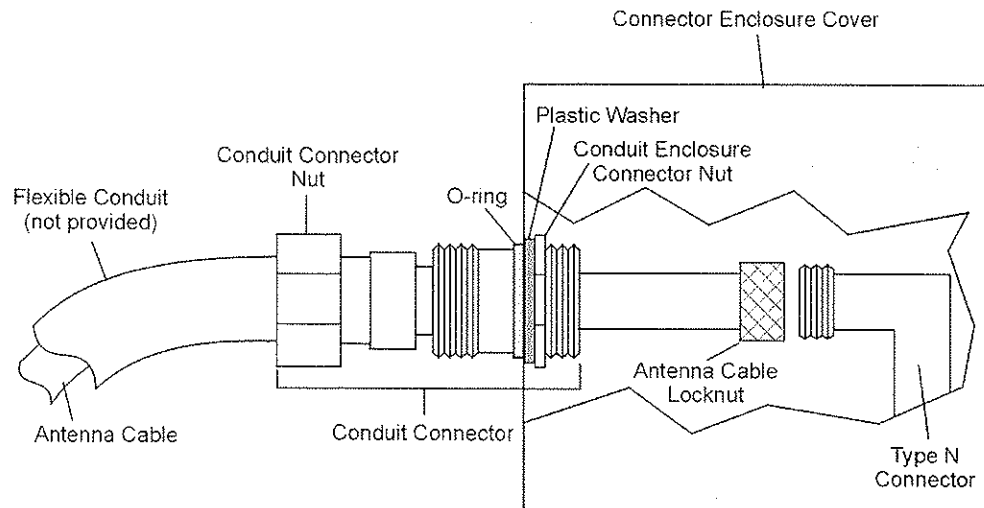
Connector Enclosure Cover

Plastic Washer

Conduit Connector Nut

Conduit Enclosure Connector Nut

Flexible Conduit (not provided)

O-ring

Antenna Cable Locknut

Antenna Cable

Conduit Connector

Type N Connector